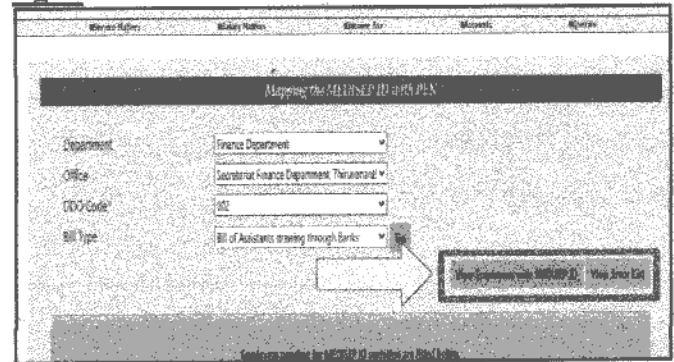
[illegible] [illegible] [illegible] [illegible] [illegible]

Mapping the MEDISEP ID with PEN

Department: Finance Department

Office: Secretariat Finance Department Thiruvananthapuram

DDO Code: 002

Bill Type: Bill of Assistants drawing through Banks

Go

View Employees with MEDISEP ID

View Error List

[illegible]